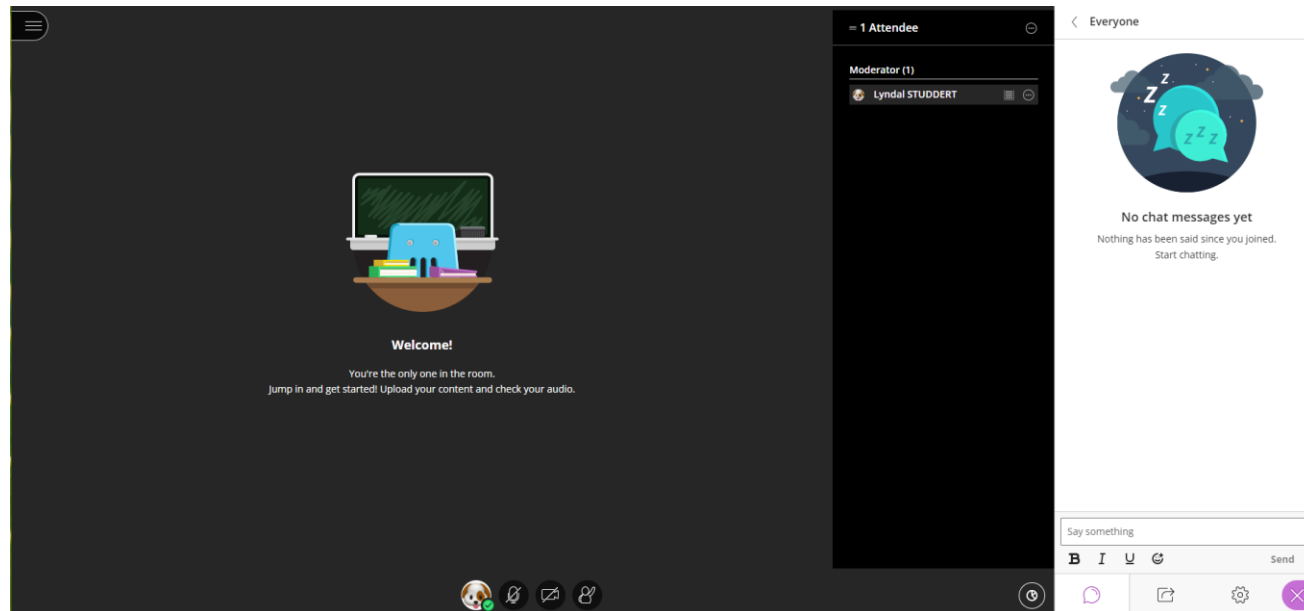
Welcome!

You're the only one in the room.
Jump in and get started! Upload your content and check your audio.

= 1 Attendee

Moderator (1)

Lyndal STUDDERT

Everyone

No chat messages yet

Nothing has been said since you joined.
Start chatting.

Say something

B I U

Send